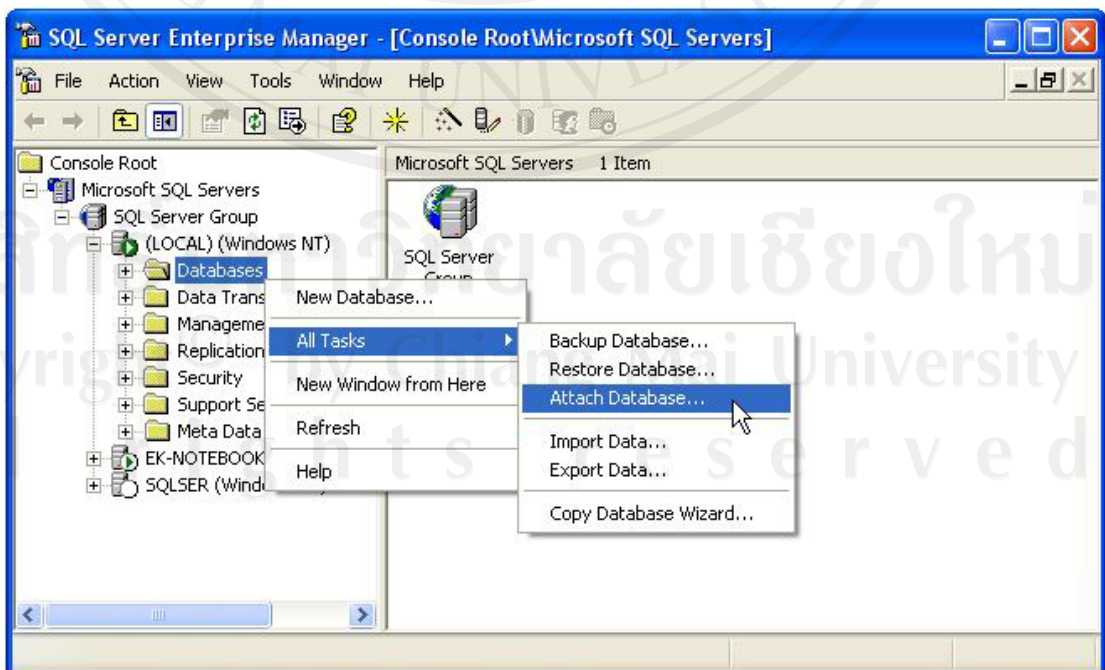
SQL Server Enterprise Manager - [Console Root\Microsoft SQL Servers]

File Action View Tools Window Help

Console Root
Microsoft SQL Servers
SQL Server Group
(LOCAL) (Windows NT)
Databases
Data Trans
Manageme
Replication
Security
Support Se
Meta Data
EK-NOTEBOOK
SQLSER (Windo

Microsoft SQL Servers 1 Item

SQL Server Group

New Database...
All Tasks
New Window from Here
Refresh
Help

Backup Database...
Restore Database...
Attach Database...
Import Data...
Export Data...
Copy Database Wizard...

ลิขสิทธิ์มหาวิทยาลัยเชียงใหม่
Copyright by Chiang Mai University
All rights reserved